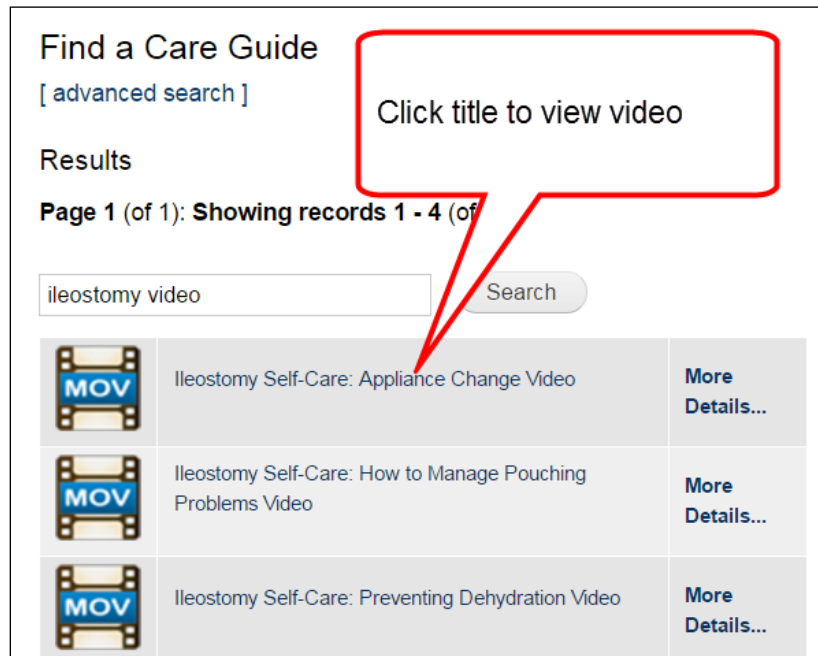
Find a Care Guide
[ advanced search ]

Click title to view video

Results

**Page 1** (of 1): **Showing records 1 - 4** (of

ileostomy video

Search

| | | |
|---|---|---|
| MOV | Ileostomy Self-Care: Appliance Change Video | More Details... |
| MOV | Ileostomy Self-Care: How to Manage Pouching Problems Video | More Details... |
| MOV | Ileostomy Self-Care: Preventing Dehydration Video | More Details... |